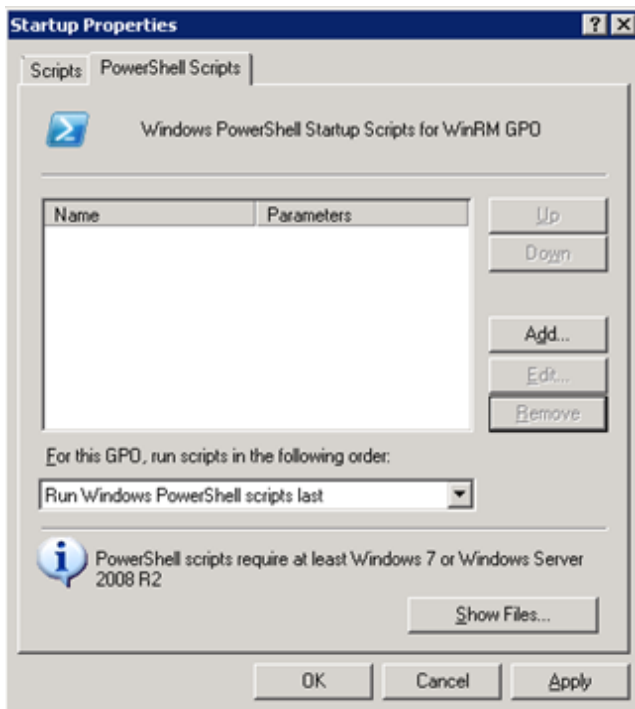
Startup Properties

? X

Scripts PowerShell Scripts

Windows PowerShell Startup Scripts for WinRM GPO

| Name | Parameters |
|---|---|

Up

Down

Add...

Edit...

Remove

For this GPO, run scripts in the following order:

Run Windows PowerShell scripts last

PowerShell scripts require at least Windows 7 or Windows Server 2008 R2

Show Files...

OK Cancel Apply